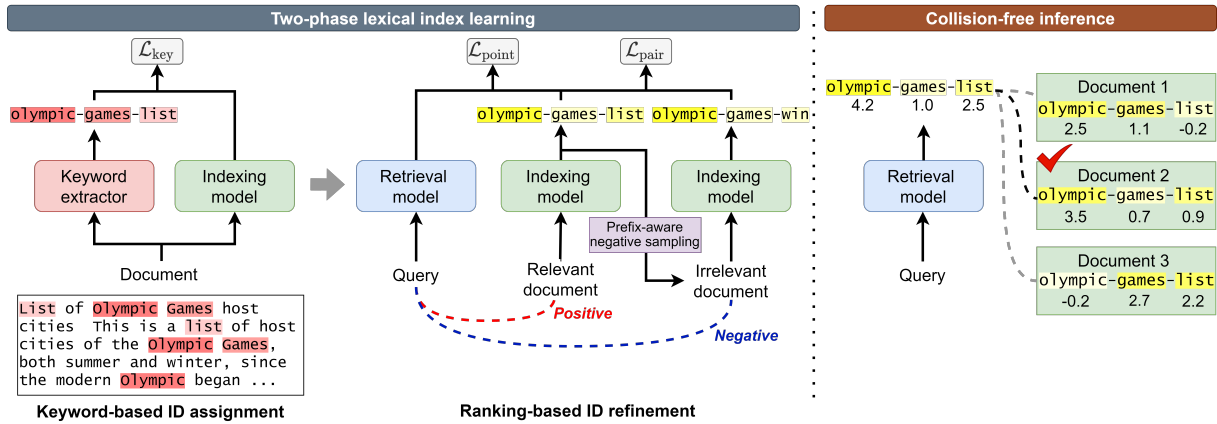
Two-phase lexical index learning

Collision-free inference

$\mathcal{L}_{\text{key}}$

olympic-games-list

Keyword extractor

Indexing model

Document

List of Olympic Games host cities This is a list of host cities of the Olympic Games, both summer and winter, since the modern Olympic began ...

Keyword-based ID assignment

$\mathcal{L}_{\text{point}}$

$\mathcal{L}_{\text{pair}}$

olympic-games-list

olympic-games-win

Retrieval model

Indexing model

Indexing model

Prefix-aware negative sampling

Query

Relevant document

Irrelevant document

Positive

Negative

Ranking-based ID refinement

olympic-games-list
4.2 1.0 2.5

Retrieval model

Query

Document 1
olympic-games-list
2.5 1.1 -0.2

Document 2
olympic-games-list
3.5 0.7 0.9

Document 3
olympic-games-list
-0.2 2.7 2.2